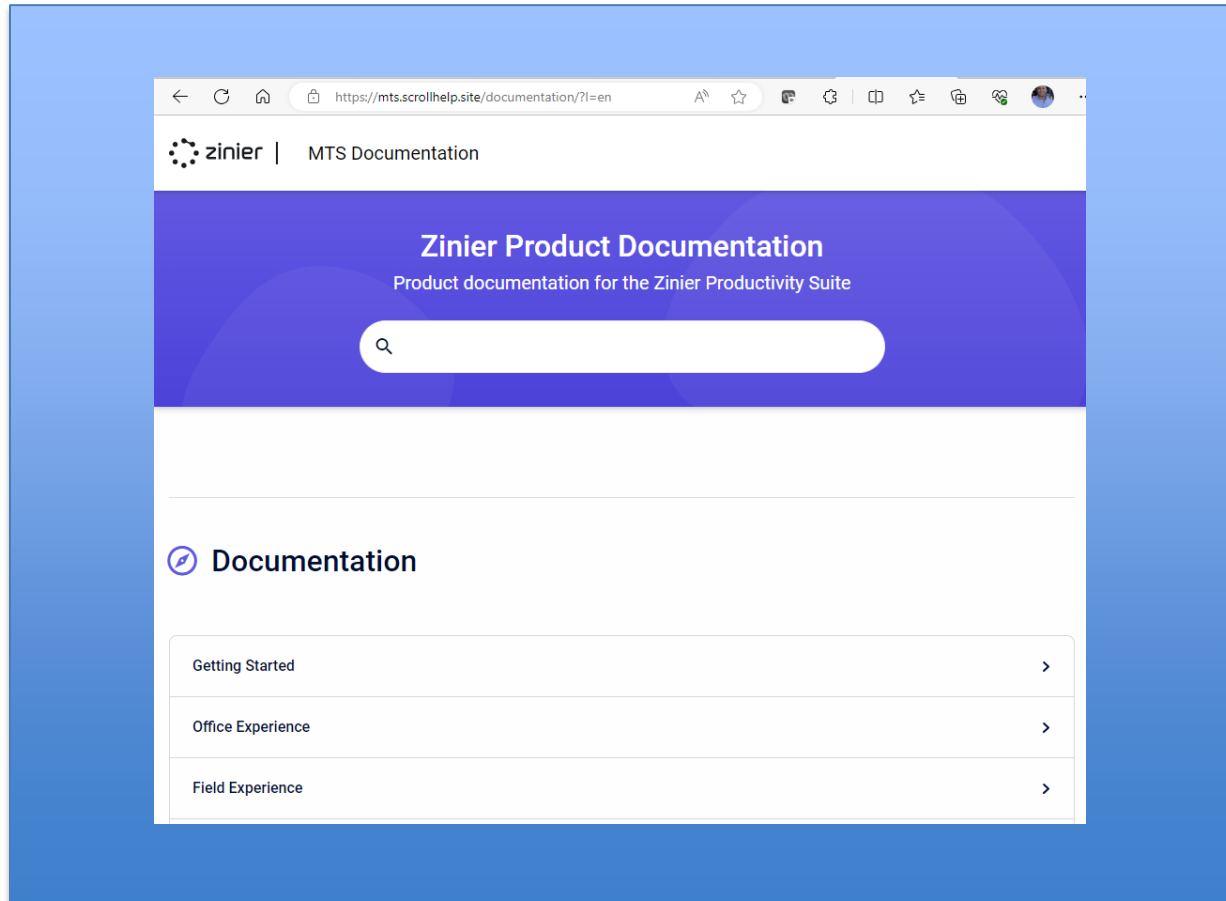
https://mts.scrollhelp.site/documentation/?l=en

zinier | MTS Documentation

Zinier Product Documentation

Product documentation for the Zinier Productivity Suite

Documentation

Getting Started

Office Experience

Field Experience